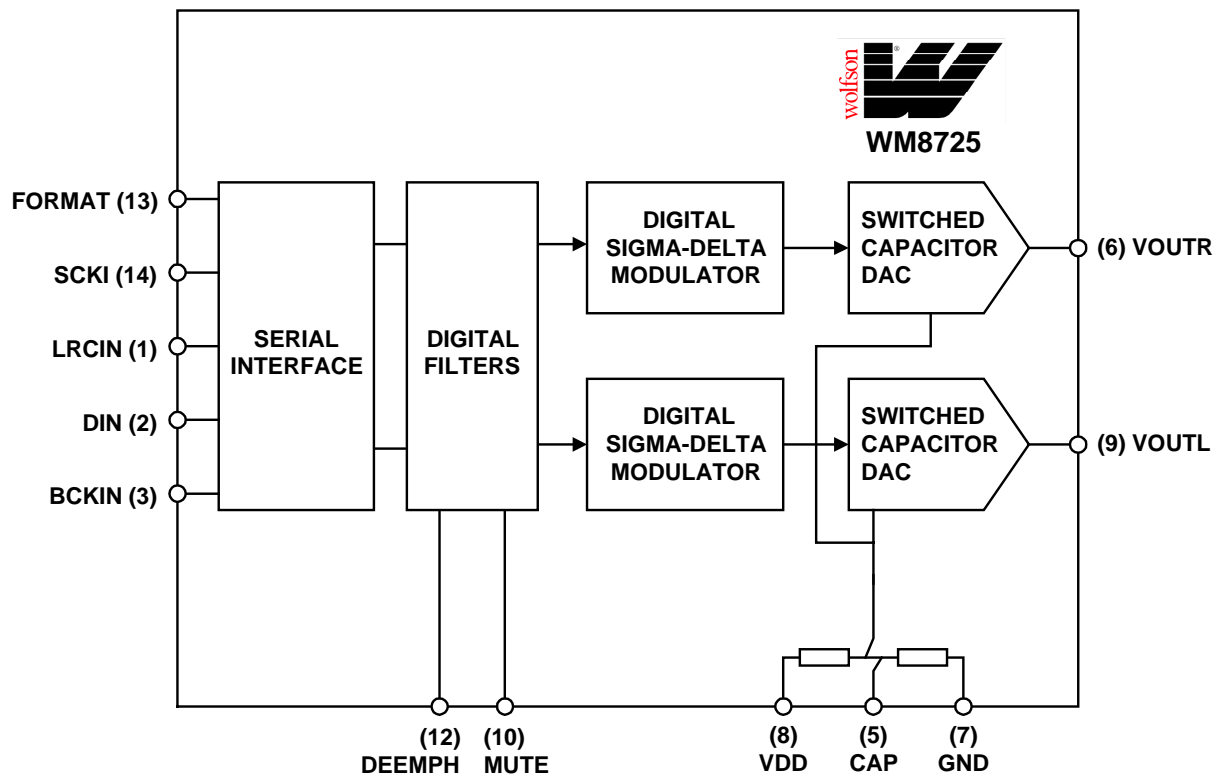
wolfson

WM8725

FORMAT (13)

SCKI (14)

LRCIN (1)

DIN (2)

BCKIN (3)

SERIAL INTERFACE

DIGITAL FILTERS

DIGITAL SIGMA-DELTA MODULATOR

SWITCHED CAPACITOR DAC

(6) VOUTR

DIGITAL SIGMA-DELTA MODULATOR

SWITCHED CAPACITOR DAC

(9) VOUTL

(12) DEEMPH

(10) MUTE

(8) VDD

(5) CAP

(7) GND